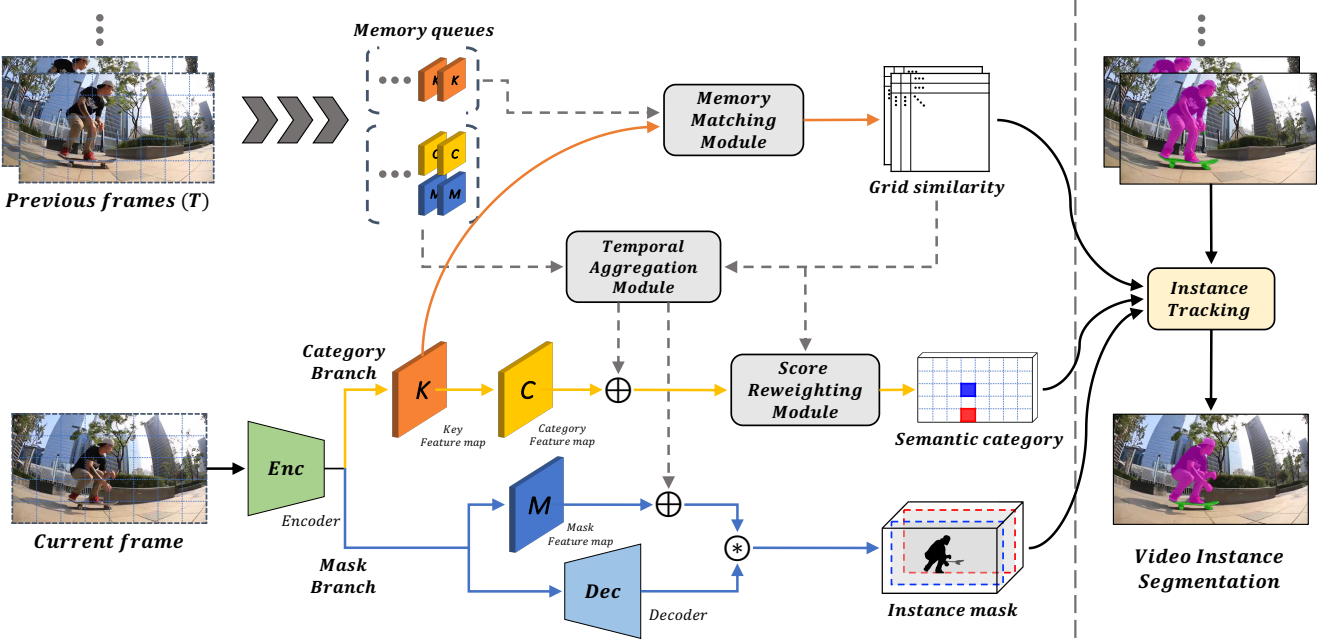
Memory queues

K K

C C

M M

Memory Matching Module

Grid similarity

Previous frames ($T$)

Temporal Aggregation Module

Category Branch

K
Key Feature map

C
Category Feature map

$\oplus$

Score Reweighting Module

Semantic category

Current frame

Enc
Encoder

M
Mask Feature map

$\oplus$

$\circledast$

Mask Branch

Dec
Decoder

Instance mask

Instance Tracking

Video Instance Segmentation